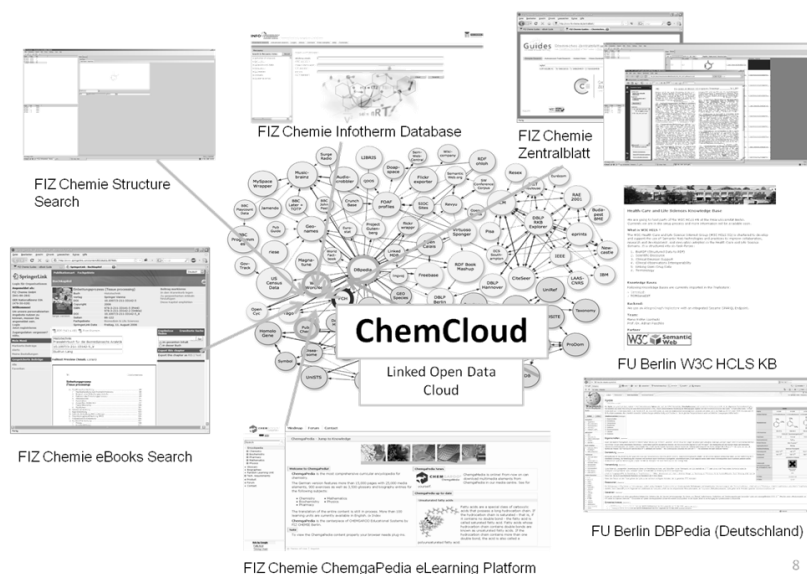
FIZ Chemie Infotherm Database

FIZ Chemie Zentralblatt

FIZ Chemie Structure Search

ChemCloud

Linked Open Data Cloud

FU Berlin W3C HCLS KB

FIZ Chemie eBooks Search

FU Berlin DBPedia (Deutschland)

FIZ Chemie ChemgaPedia eLearning Platform

8